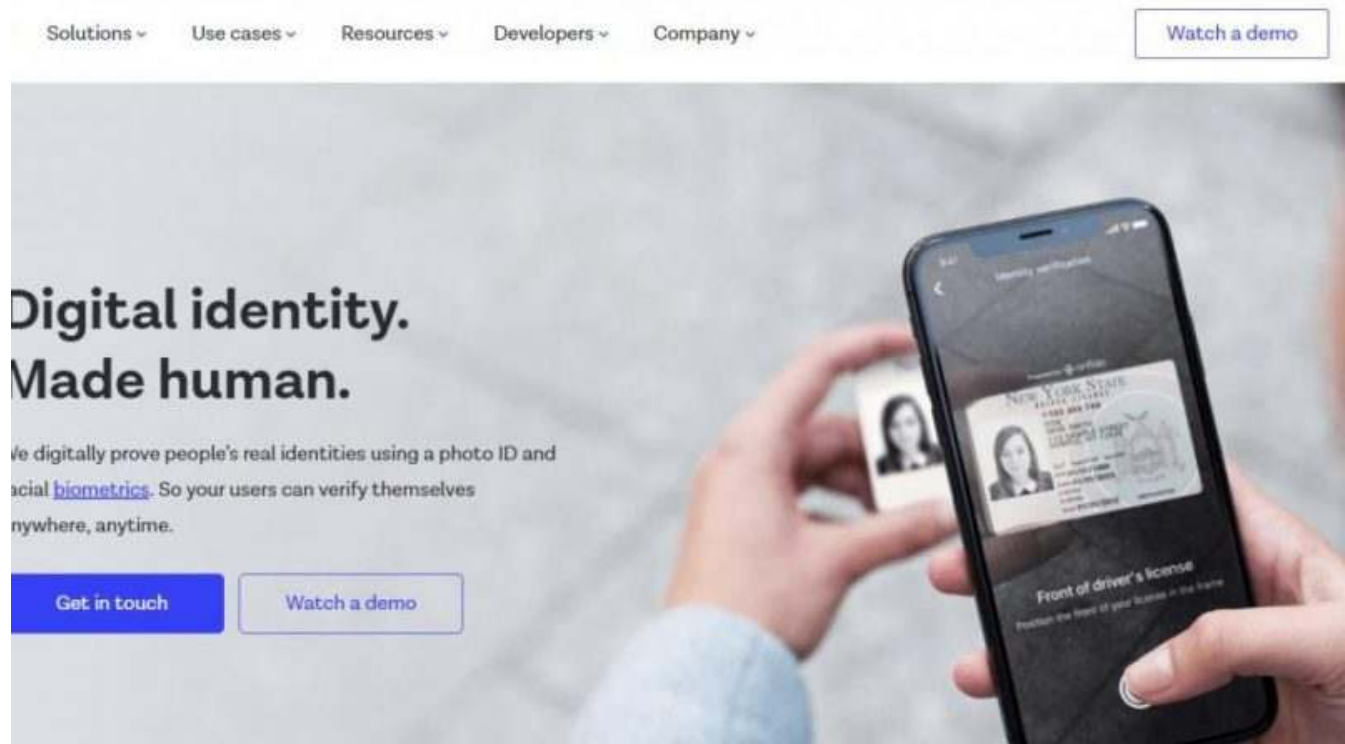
Solutions ⌄ Use cases ⌄ Resources ⌄ Developers ⌄ Company ⌄

Watch a demo

Digital identity. Made human.

We digitally prove people's real identities using a photo ID and facial biometrics. So your users can verify themselves anywhere, anytime.

Get in touch

Watch a demo

Identity verification

NEW YORK STATE

Front of driver's license

Position the front of your license in the frame